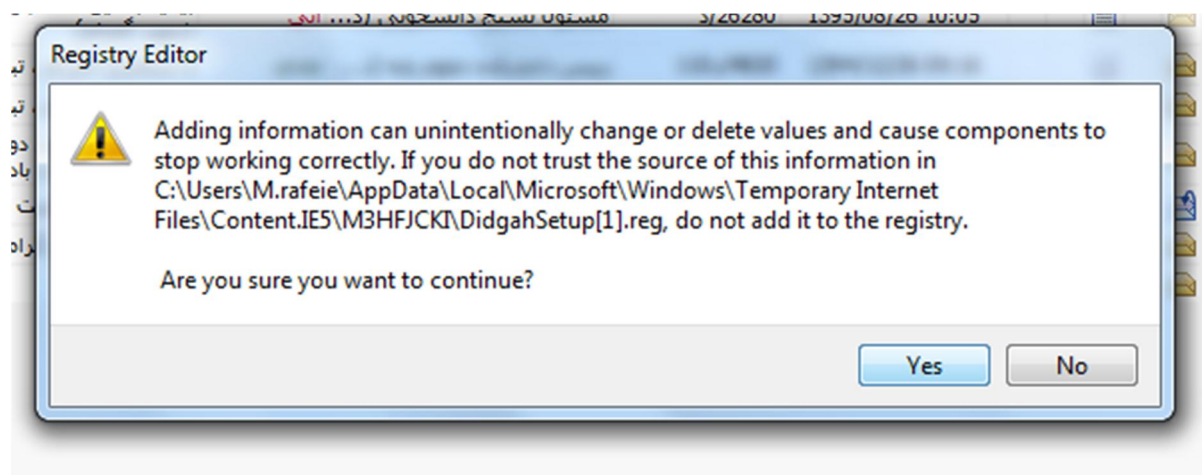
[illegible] 3/26280 1395/08/26 10:05

Registry Editor

Adding information can unintentionally change or delete values and cause components to stop working correctly. If you do not trust the source of this information in C:\Users\M.rafeie\AppData\Local\Microsoft\Windows\Temporary Internet Files\Content.IE5\M3HFJCKI\DidgahSetup[1].reg, do not add it to the registry.

Are you sure you want to continue?

Yes
No